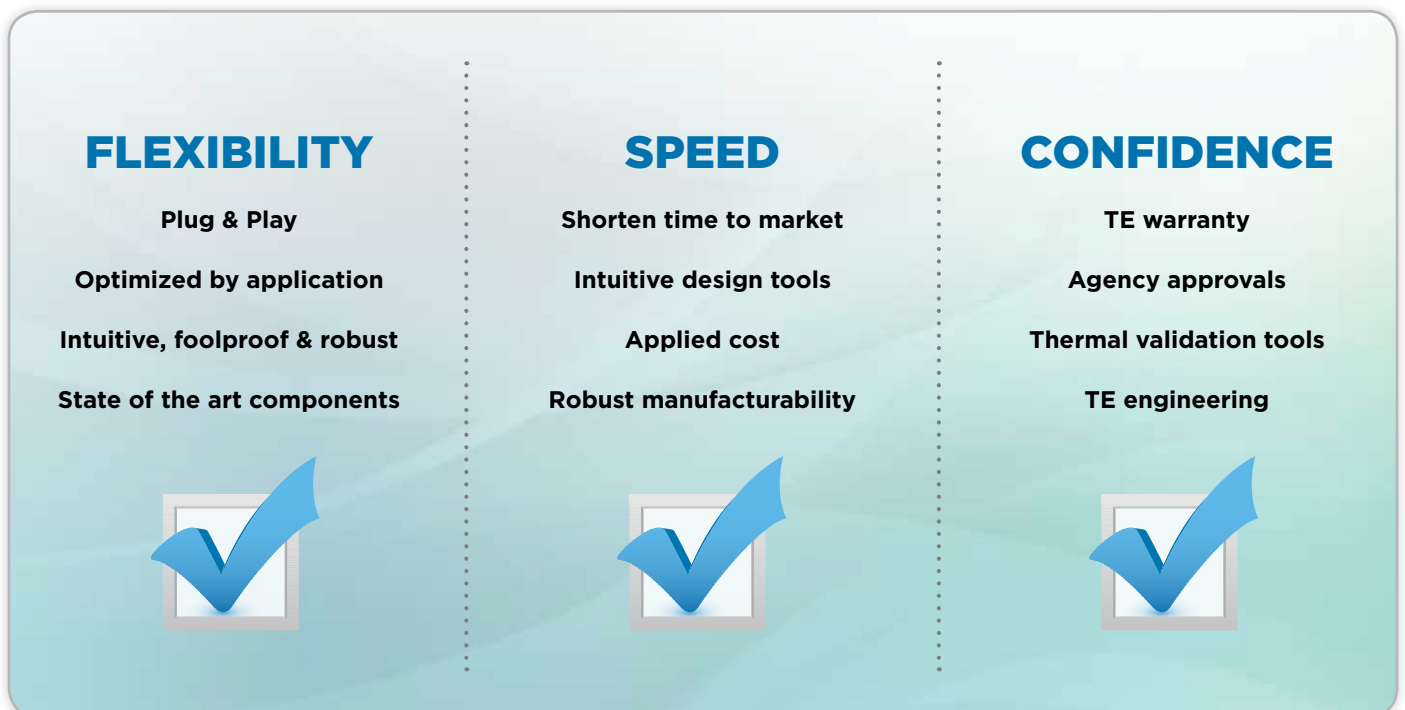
FLEXIBILITY

Plug & Play

Optimized by application

Intuitive, foolproof & robust

State of the art components

SPEED

Shorten time to market

Intuitive design tools

Applied cost

Robust manufacturability

CONFIDENCE

TE warranty

Agency approvals

Thermal validation tools

TE engineering